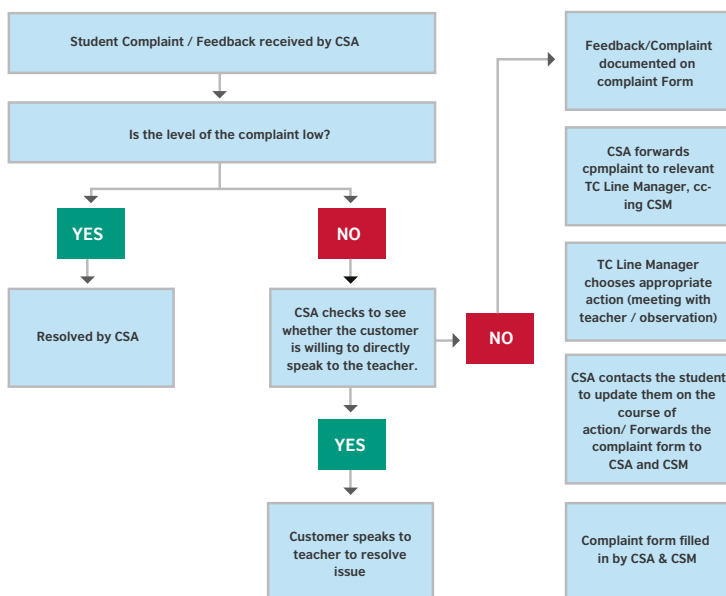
Student Complaint / Feedback received by CSA

Is the level of the complaint low?

YES

NO

Resolved by CSA

CSA checks to see whether the customer is willing to directly speak to the teacher.

NO

YES

Customer speaks to teacher to resolve issue

Feedback/Complaint documented on complaint Form

CSA forwards cpmplaint to relevant TC Line Manager, cc-ing CSM

TC Line Manager chooses appropriate action (meeting with teacher / observation)

CSA contacts the student to update them on the course of action/ Forwards the complaint form to CSA and CSM

Complaint form filled in by CSA & CSM